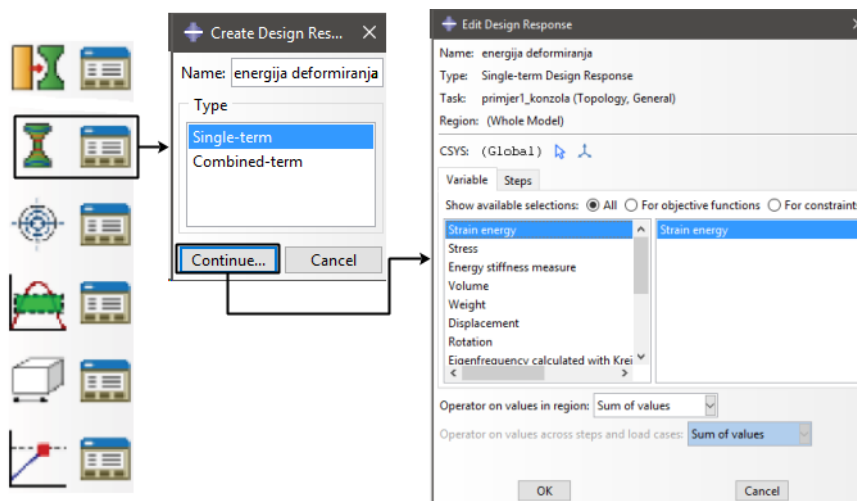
Create Design Res...

Name: energija deformiranja

Type

Single-term

Combined-term

Continue...

Cancel

Edit Design Response

Name: energija deformiranja

Type: Single-term Design Response

Task: primjer1_konzola (Topology, General)

Region: (Whole Model)

CSYS: (Global)

Variable

Steps

Show available selections: All For objective functions For constraint

Strain energy

Stress

Energy stiffness measure

Volume

Weight

Displacement

Rotation

Eigenfrequency calculated with Krei

Strain energy

Operator on values in region: Sum of values

Operator on values across steps and load cases: Sum of values

OK

Cancel